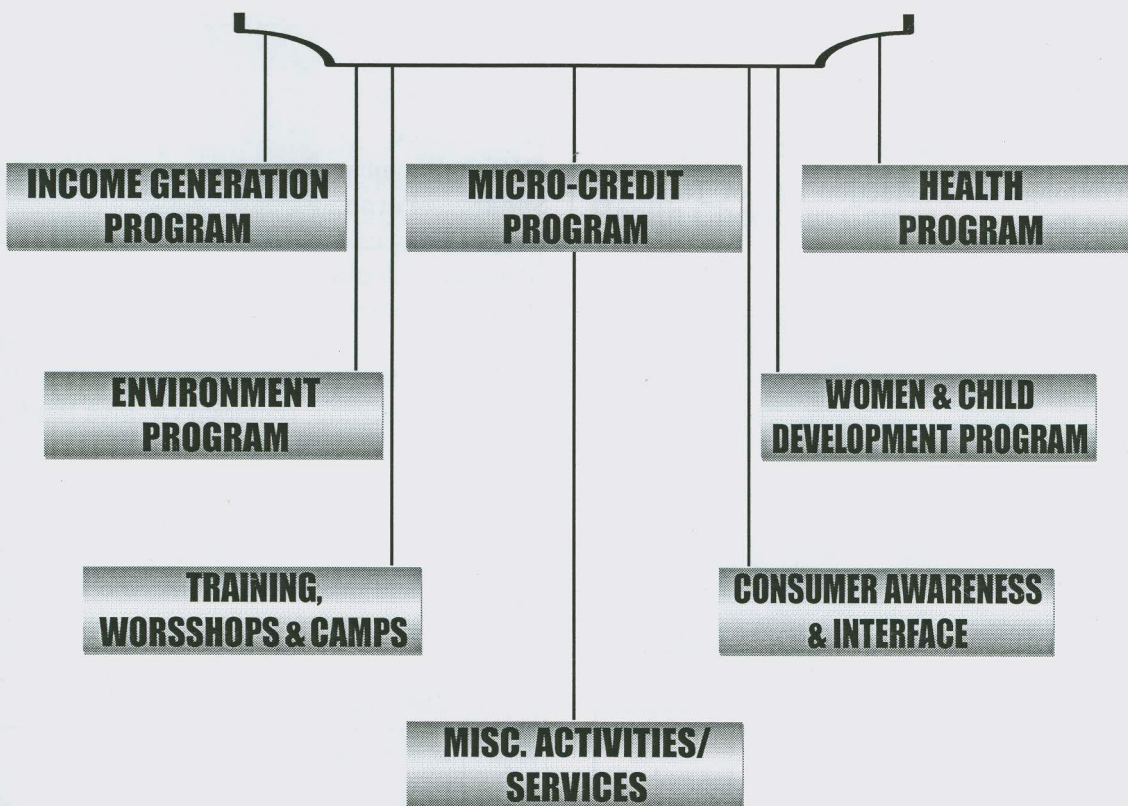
INCOME GENERATION PROGRAM

MICRO-CREDIT PROGRAM

HEALTH PROGRAM

ENVIRONMENT PROGRAM

WOMEN & CHILD DEVELOPMENT PROGRAM

TRAINING, WORSSHOPS & CAMPS

CONSUMER AWARENESS & INTERFACE

MISC. ACTIVITIES/ SERVICES